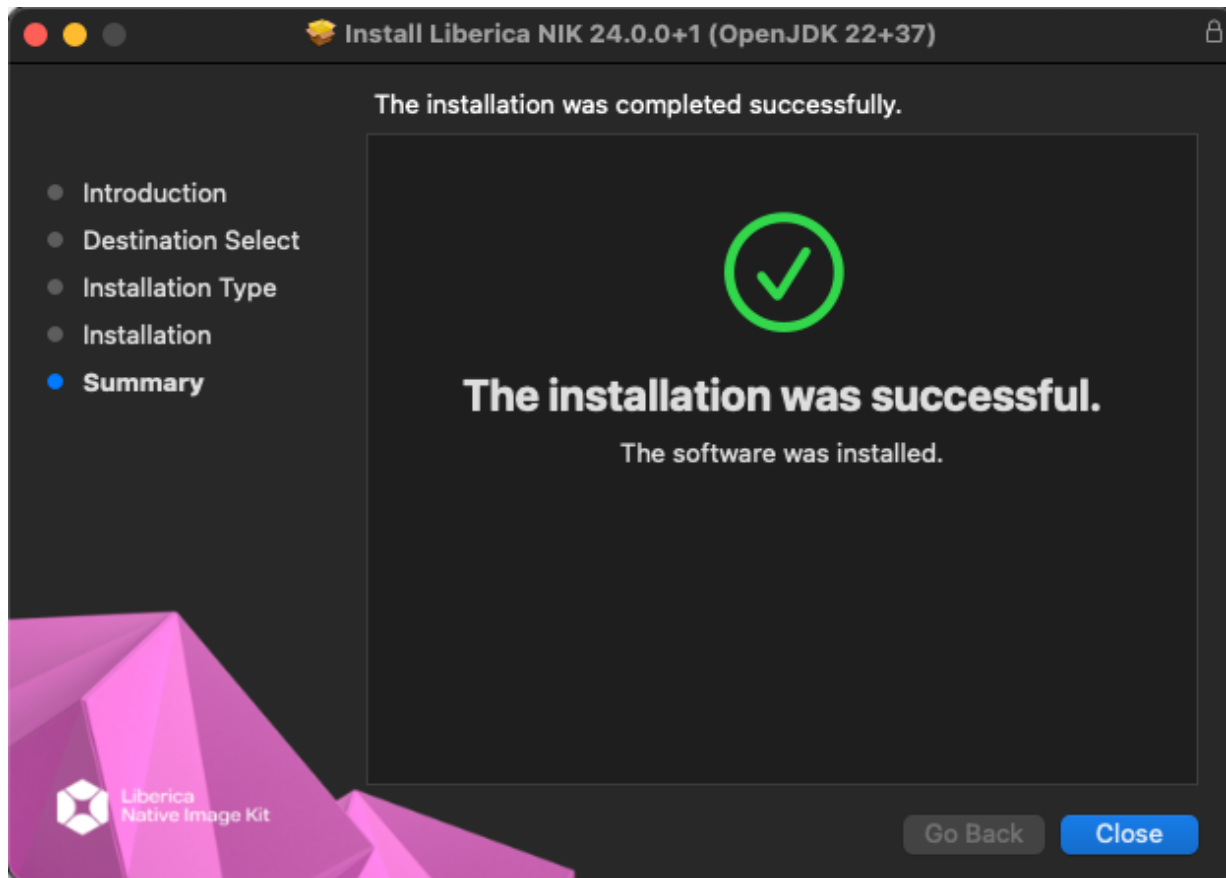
Install Liberica NIK 24.0.0+1 (OpenJDK 22+37)

The installation was completed successfully.

Introduction
Destination Select
Installation Type
Installation
Summary

The installation was successful.

The software was installed.

Liberica
Native Image Kit

Go Back
Close